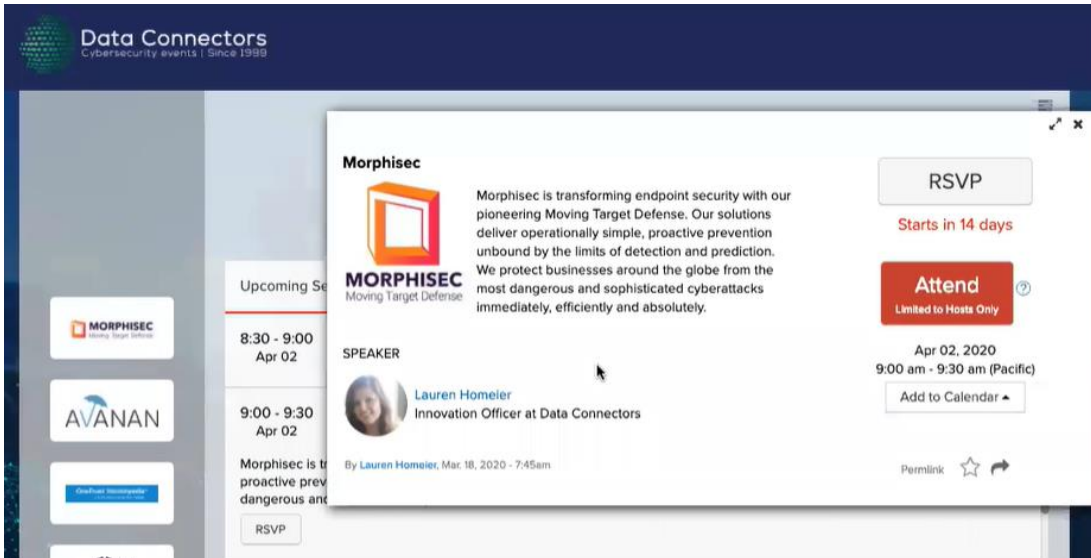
Data Connectors
Cybersecurity events | Since 1999

MORPHISEC
Moving Target Defense

AVANAN

Upcoming Se

8:30 - 9:00
Apr 02

9:00 - 9:30
Apr 02

Morphisec is tr
proactive prev
dangerous and

RSVP

Morphisec

MORPHISEC
Moving Target Defense

Morphisec is transforming endpoint security with our pioneering Moving Target Defense. Our solutions deliver operationally simple, proactive prevention unbound by the limits of detection and prediction. We protect businesses around the globe from the most dangerous and sophisticated cyberattacks immediately, efficiently and absolutely.

SPEAKER

Lauren Homeier
Innovation Officer at Data Connectors

By Lauren Homeier, Mar. 18, 2020 - 7:45am

RSVP

Starts in 14 days

Attend
Limited to Hosts Only

Apr 02, 2020
9:00 am - 9:30 am (Pacific)

Add to Calendar

Permlink